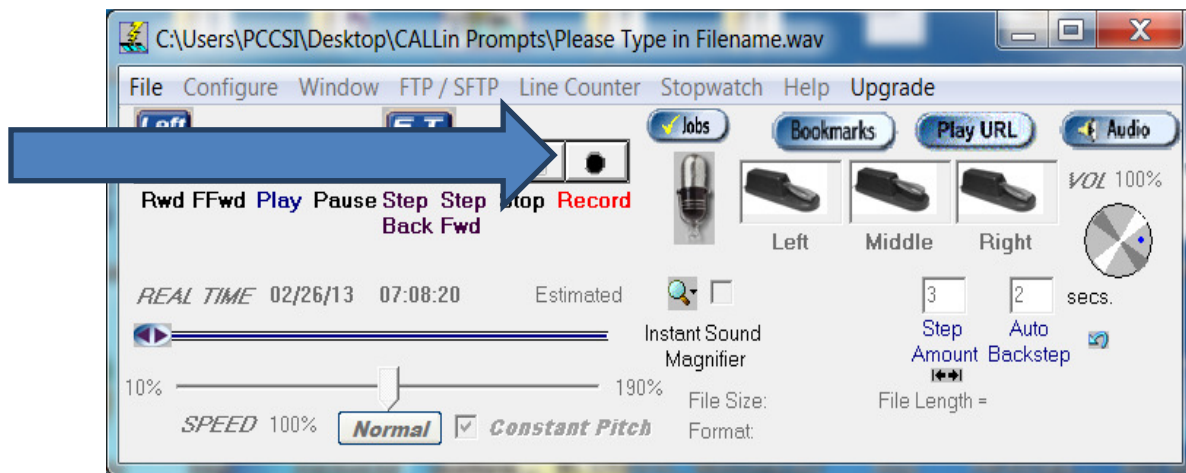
C:\Users\PCCSI\Desktop\CALLin Prompts\Please Type in Filename.wav

File Configure Window FTP / SFTP Line Counter Stopwatch Help Upgrade

Left

F T

Jobs

Bookmarks

Play URL

Audio

Rwd FFwd Play Pause Step Back Step Fwd Stop Record

Left Middle Right

VOL 100%

REAL TIME 02/26/13 07:08:20

Estimated

3

2

secs.

Instant Sound Magnifier

Step Amount

Auto Backstep

10%

190%

File Size:

File Length =

SPEED 100%

Normal

Constant Pitch

Format: